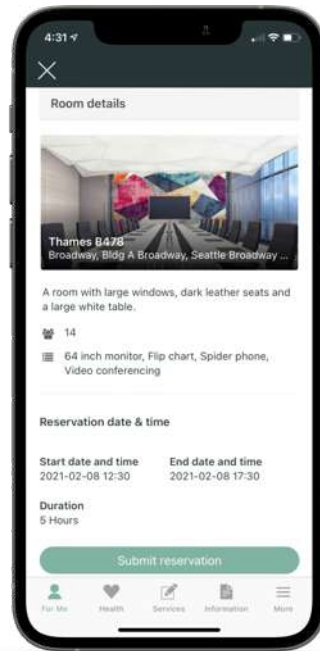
4:31

Room details

Thames B478
Broadway, Bldg A Broadway, Seattle Broadway ...

A room with large windows, dark leather seats and a large white table.

14

64 inch monitor, Flip chart, Spider phone, Video conferencing

Reservation date & time

Start date and time
2021-02-08 12:30

End date and time
2021-02-08 17:30

Duration
5 Hours

Submit reservation

For Me Health Services Information More